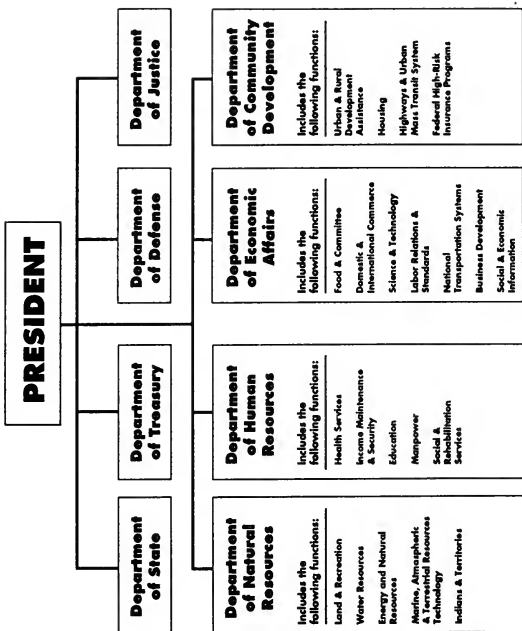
PRESIDENT

Department of State

Department of Treasury

Department of Defense

Department of Justice

Department of Natural Resources

Includes the following functions:

Land & Recreation

Water Resources

Energy and Natural Resources

Marine, Atmospheric & Terrestrial Resources Technology

Indians & Territories

Department of Human Resources

Includes the following functions:

Health Services

Income Maintenance & Security

Education

Manpower

Social & Rehabilitation Services

Department of Economic Affairs

Includes the following functions:

Food & Committee

Domestic & International Commerce

Science & Technology

Labor Relations & Standards

National Transportation Systems

Business Development

Social & Economic Information

Department of Community Development

Includes the following functions:

Urban & Rural Development Assistance

Housing

Highways & Urban Mass Transit System

Federal High-Risk Insurance Programs